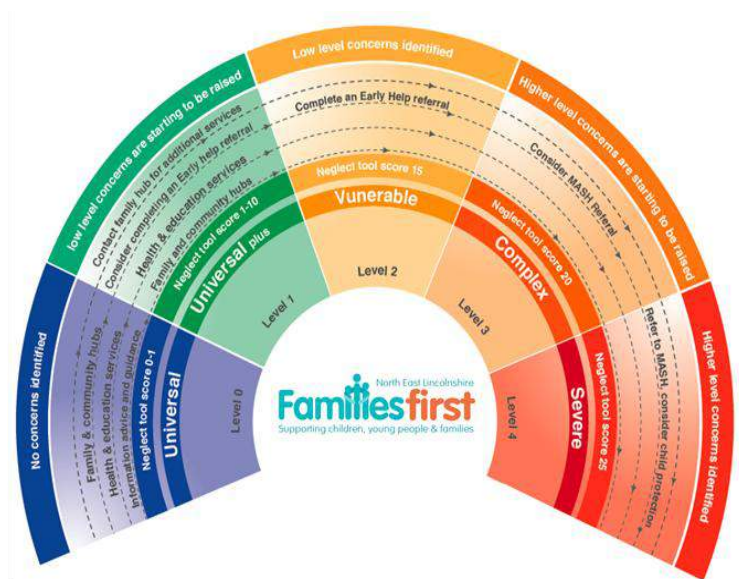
No concerns identified

Family & community hubs

Health & education services

Information advice and guidance

Neglect tool score 0-1

Universal

Level 0

Low level concerns are starting to be raised

Contact family hub for additional services

Consider completing an Early Help referral

Health & education services

Family and community hubs

Neglect tool score 1-10

Universal plus

Level 1

Low level concerns identified

Complete an Early Help referral

Neglect tool score 15

Vunerable

Level 2

Higher level concerns are starting to be raised

Consider MASH referral

Neglect tool score 20

Complex

Level 3

Higher level concerns identified

Refer to MASH, consider child protection

Neglect tool score 25

Severe

Level 4

North East Lincolnshire

Familiesfirst

Supporting children, young people & families